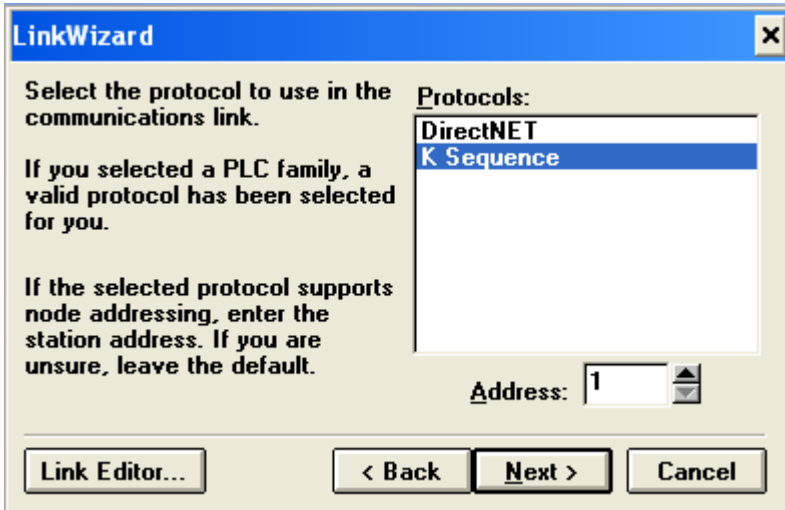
LinkWizard

×

Select the protocol to use in the communications link.

If you selected a PLC family, a valid protocol has been selected for you.

If the selected protocol supports node addressing, enter the station address. If you are unsure, leave the default.

Protocols:

DirectNET

K Sequence

Address: 1

Link Editor...

< Back

Next >

Cancel